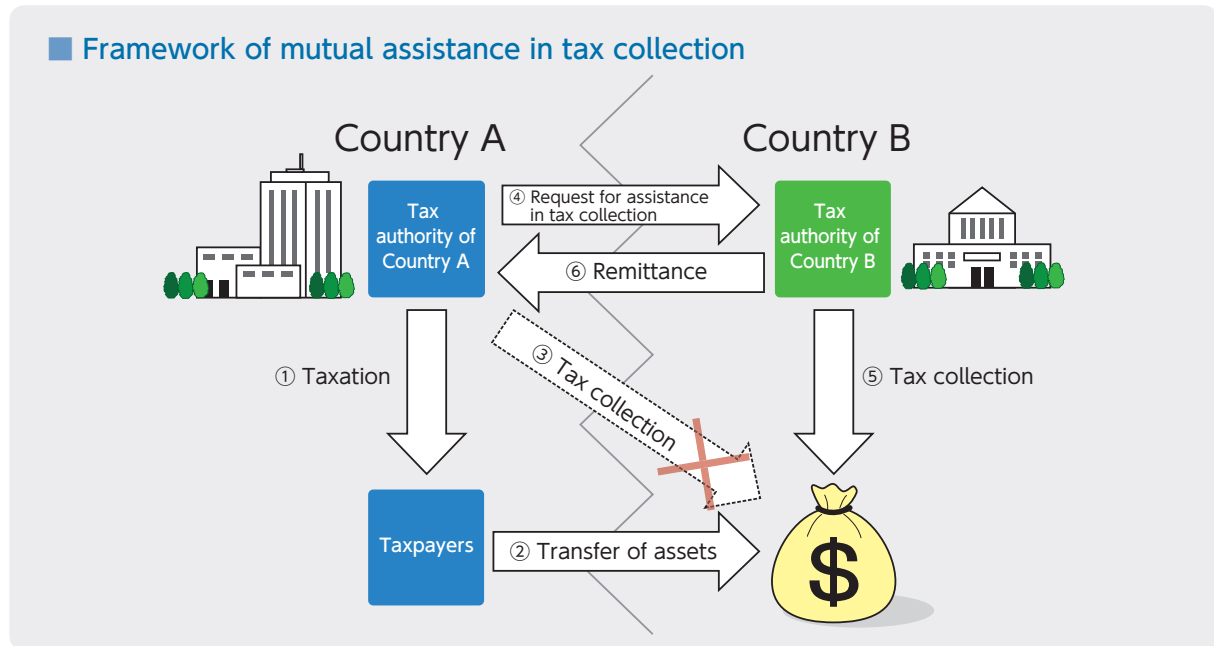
Framework of mutual assistance in tax collection

Country A

Country B

Tax authority of Country A

④ Request for assistance in tax collection

Tax authority of Country B

⑥ Remittance

① Taxation

③ Tax collection

⑤ Tax collection

Taxpayers

② Transfer of assets

$